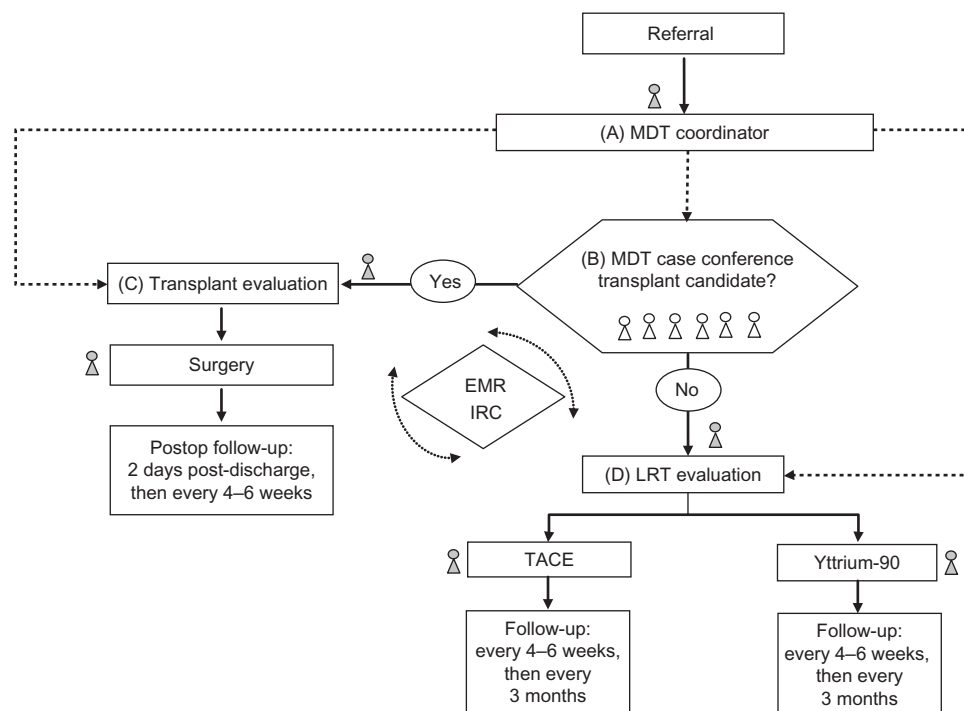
Referral

(A) MDT coordinator

(B) MDT case conference transplant candidate?

Yes

(C) Transplant evaluation

Surgery

Postop follow-up: 2 days post-discharge, then every 4–6 weeks

EMR
IRC

No

(D) LRT evaluation

TACE

Yttrium-90

Follow-up: every 4–6 weeks, then every 3 months

Follow-up: every 4–6 weeks, then every 3 months